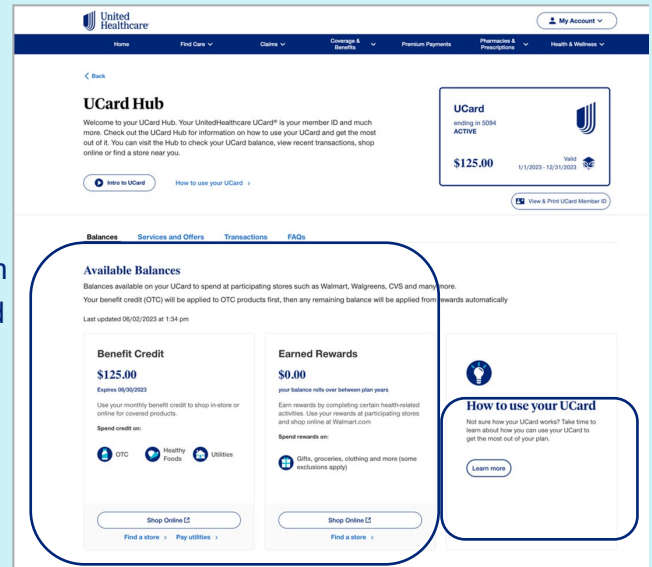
United Healthcare

My Account

Home | Find Care | Claims | Coverage & Benefits | Premium Payments | Pharmacies & Prescriptions | Health & Wellness

< Back

UCard Hub

Welcome to your UCard Hub. Your UnitedHealthcare UCard® is your member ID and much more. Check out the UCard Hub for information on how to use your UCard and get the most out of it. You can visit the Hub to check your UCard balance, view recent transactions, shop online or find a store near you.

Intro to UCard

How to use your UCard >

UCard
ending in 5094
ACTIVE

$125.00

Valid
1/1/2023 - 12/31/2023

View & Print UCard Member ID

Balances | Services and Offers | Transactions | FAQs

Available Balances

Balances available on your UCard to spend at participating stores such as Walmart, Walgreens, CVS and many more.

Your benefit credit (OTC) will be applied to OTC products first, then any remaining balance will be applied from rewards automatically

Last updated 06/02/2023 at 1:34 pm

Benefit Credit

$125.00

Expires 06/30/2023

Use your monthly benefit credit to shop in-store or online for covered products.

Spend credit on:

OTC | Healthy Foods | Utilities

Shop Online

Find a store > Pay utilities >

Earned Rewards

$0.00

your balance rolls over between plan years

Earn rewards by completing certain health-related activities. Use your rewards at participating stores and shop online at Walmart.com

Spend rewards on:

Gifts, groceries, clothing and more (some exclusions apply)

Shop Online

Find a store >

How to use your UCard

Not sure how your UCard works? Take time to learn about how you can use your UCard to get the most out of your plan.

Learn more